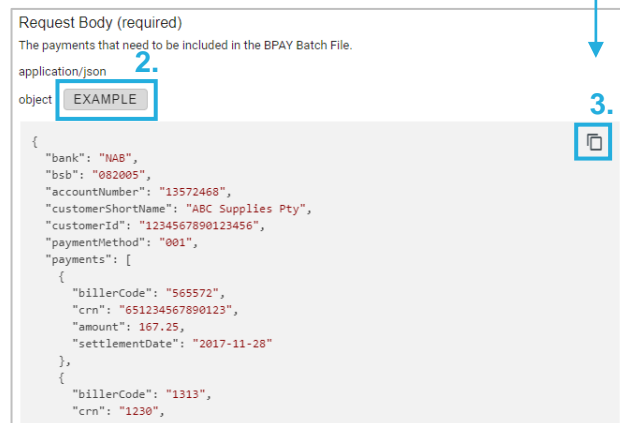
Request Body (required)

The payments that need to be included in the BPAY Batch File.

application/json

2.

object EXAMPLE

3.

```
{
  "bank": "NAB",
  "bsb": "082005",
  "accountNumber": "13572468",
  "customerShortName": "ABC Supplies Pty",
  "customerId": "1234567890123456",
  "paymentMethod": "001",
  "payments": [
    {
      "billerCode": "565572",
      "crn": "651234567890123",
      "amount": 167.25,
      "settlementDate": "2017-11-28"
    },
    {
      "billerCode": "1313",
      "crn": "1230",
```